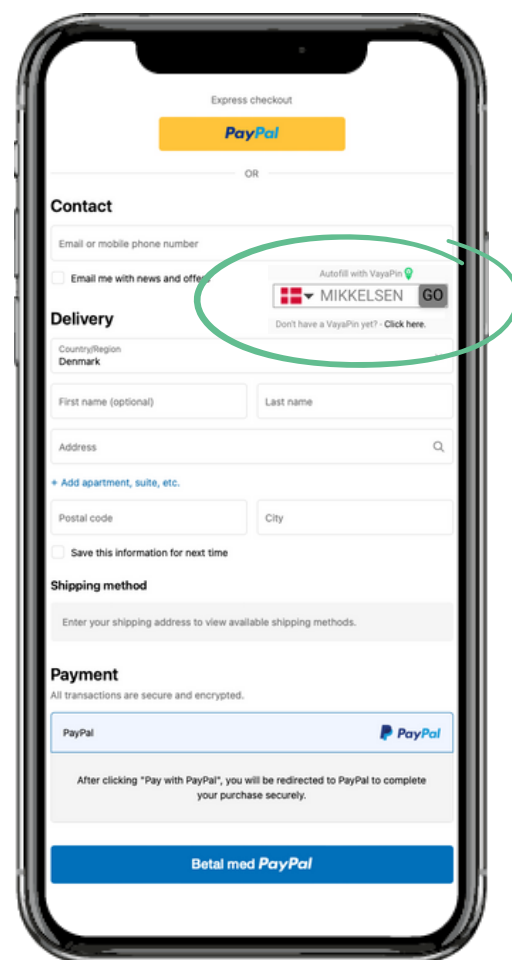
Express checkout

PayPal

OR

Contact

Email or mobile phone number

Email me with news and offe

Autofill with VayaPin

MIKKELSEN GO

Don't have a VayaPin yet? - Click here.

Delivery

Country/Region
Denmark

First name (optional)

Last name

Address

+ Add apartment, suite, etc.

Postal code

City

Save this information for next time

Shipping method

Enter your shipping address to view available shipping methods.

Payment

All transactions are secure and encrypted.

PayPal

PayPal

After clicking "Pay with PayPal", you will be redirected to PayPal to complete your purchase securely.

Betal med PayPal